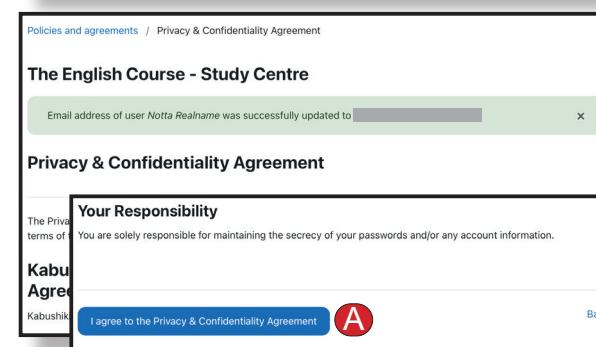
Policies and agreements / Privacy & Confidentiality Agreement

The English Course - Study Centre

Email address of user Notta Realname was successfully updated to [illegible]

×

Privacy & Confidentiality Agreement

The Priva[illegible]
terms of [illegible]

Kabu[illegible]
Agre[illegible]

Kabushik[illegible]

Your Responsibility

You are solely responsible for maintaining the secrecy of your passwords and/or any account information.

I agree to the Privacy & Confidentiality Agreement

A

Ba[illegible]